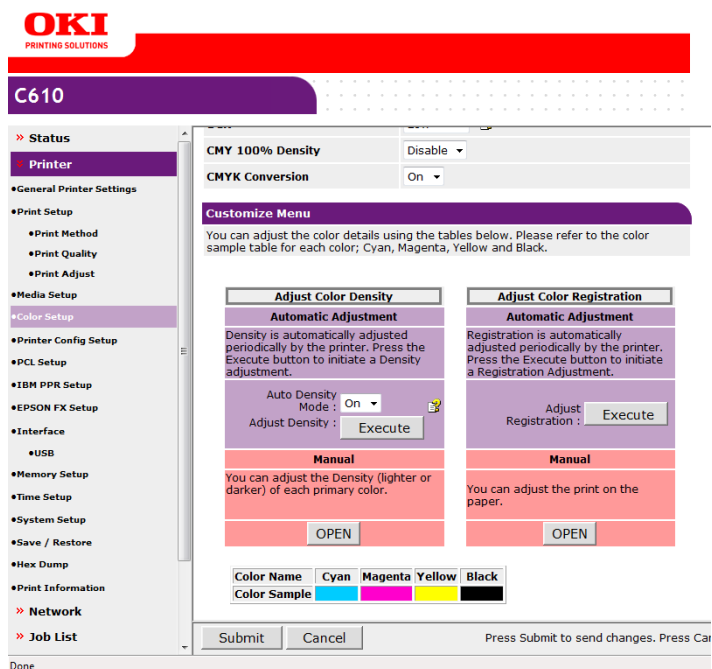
OKI
PRINTING SOLUTIONS

C610

» Status
» Printer
•General Printer Settings
•Print Setup
•Print Method
•Print Quality
•Print Adjust
•Media Setup
•Color Setup
•Printer Config Setup
•PCL Setup
•IBM PPR Setup
•EPSON FX Setup
•Interface
•USB
•Memory Setup
•Time Setup
•System Setup
•Save / Restore
•Hex Dump
•Print Information
» Network
» Job List

| | |
|---|---|
| CMY 100% Density | Disable |
| CMYK Conversion | On |

Customize Menu

You can adjust the color details using the tables below. Please refer to the color sample table for each color; Cyan, Magenta, Yellow and Black.

Adjust Color Density

Automatic Adjustment

Density is automatically adjusted periodically by the printer. Press the Execute button to initiate a Density adjustment.

Auto Density Mode : On

Adjust Density : Execute

Manual

You can adjust the Density (lighter or darker) of each primary color.

OPEN

Adjust Color Registration

Automatic Adjustment

Registration is automatically adjusted periodically by the printer. Press the Execute button to initiate a Registration Adjustment.

Adjust Registration : Execute

Manual

You can adjust the print on the paper.

OPEN

| Color Name | Cyan | Magenta | Yellow | Black |
|---|---|---|---|---|
| Color Sample | | | | |

Submit Cancel Press Submit to send changes. Press Ca

Done